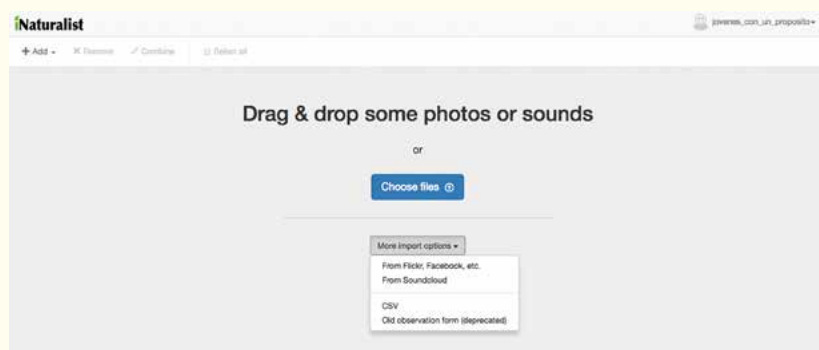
iNaturalist

jovenes_con_un_proposito

+ Add ▾ ✕ Remove ⤢ Combine ☐ Select all

Drag & drop some photos or sounds

or

Choose files

More import options ▾

From Flickr, Facebook, etc.
From Soundcloud

CSV
Old observation form (deprecated)